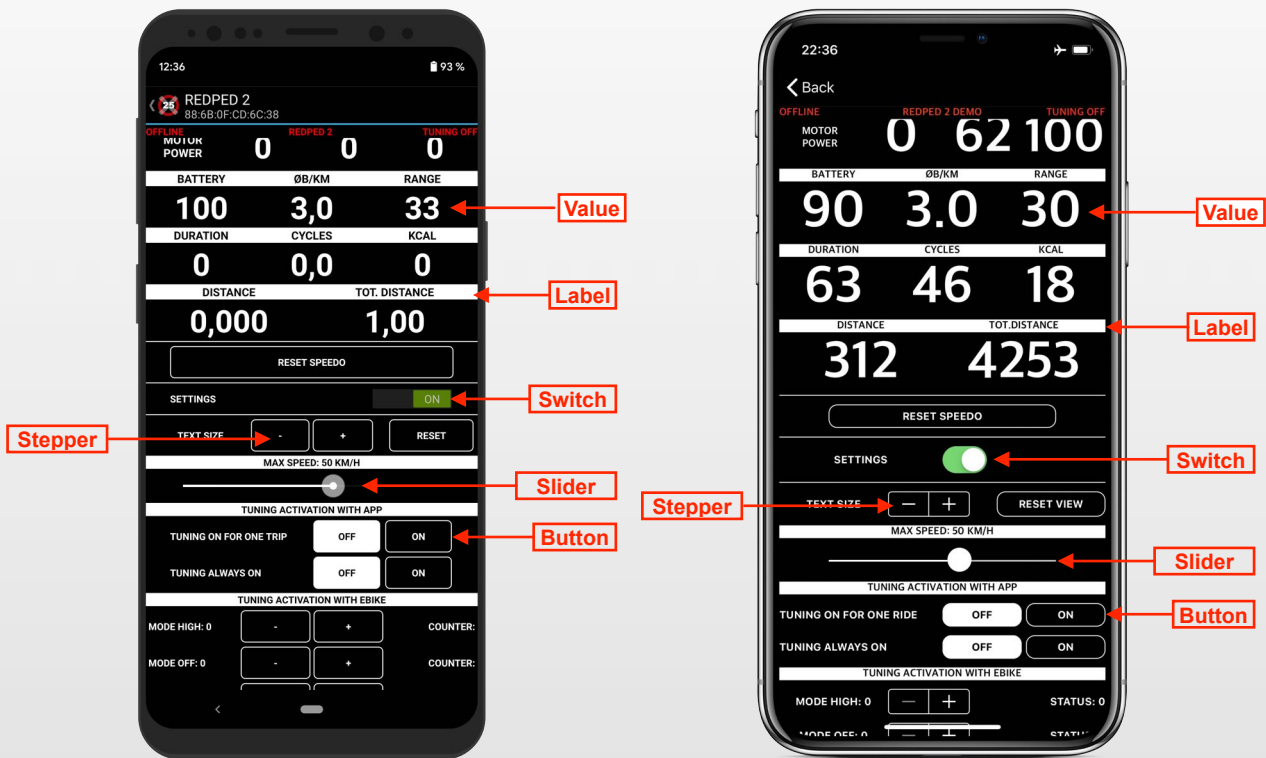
12:36
93 %
REDPED 2
88:6B:0F:CD:6C:38
OFFLINE REDPED 2 TUNING OFF
MOTOR POWER 0 0 0
BATTERY ØB/KM RANGE
100 3,0 33
DURATION CYCLES KCAL
0 0,0 0
DISTANCE TOT. DISTANCE
0,000 1,00
RESET SPEEDO
SETTINGS ON
TEXT SIZE - + RESET
MAX SPEED: 50 KM/H
TUNING ACTIVATION WITH APP
TUNING ON FOR ONE TRIP OFF ON
TUNING ALWAYS ON OFF ON
TUNING ACTIVATION WITH EBIKE
MODE HIGH: 0 - + COUNTER:
MODE OFF: 0 - + COUNTER:

Value
Label
Switch
Stepper
Slider
Button

22:36
Back
OFFLINE REDPED 2 DEMO TUNING OFF
MOTOR POWER 0 62 100
BATTERY ØB/KM RANGE
90 3.0 30
DURATION CYCLES KCAL
63 46 18
DISTANCE TOT.DISTANCE
312 4253
RESET SPEEDO
SETTINGS
TEXT SIZE − + RESET VIEW
MAX SPEED: 50 KM/H
TUNING ACTIVATION WITH APP
TUNING ON FOR ONE RIDE OFF ON
TUNING ALWAYS ON OFF ON
TUNING ACTIVATION WITH EBIKE
MODE HIGH: 0 − + STATUS: 0
MODE OFF: 0 STATUS

Value
Label
Switch
Stepper
Slider
Button